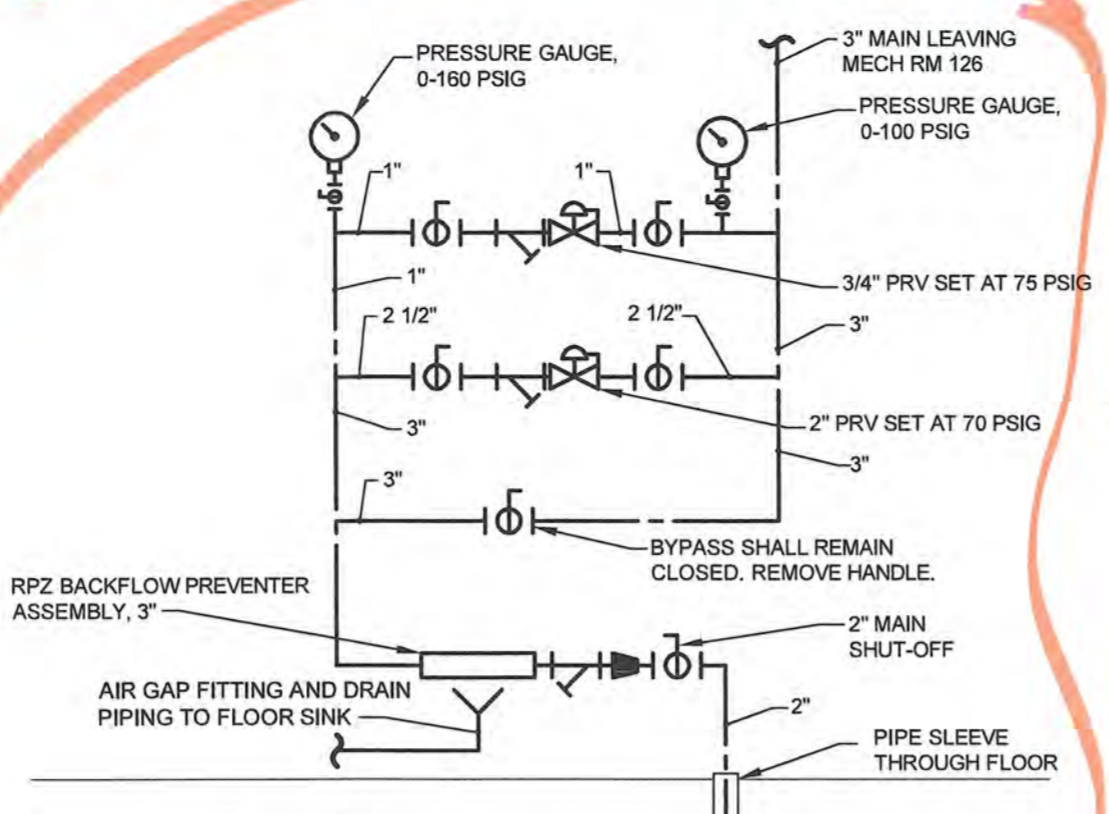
PRESSURE GAUGE, 0-160 PSIG

3" MAIN LEAVING MECH RM 126

PRESSURE GAUGE, 0-100 PSIG

1"

1"

1"

3/4" PRV SET AT 75 PSIG

2 1/2"

2 1/2"

3"

3"

2" PRV SET AT 70 PSIG

3"

3"

BYPASS SHALL REMAIN CLOSED. REMOVE HANDLE.

RPZ BACKFLOW PREVENTER ASSEMBLY, 3"

2" MAIN SHUT-OFF

AIR GAP FITTING AND DRAIN PIPING TO FLOOR SINK

2"

PIPE SLEEVE THROUGH FLOOR